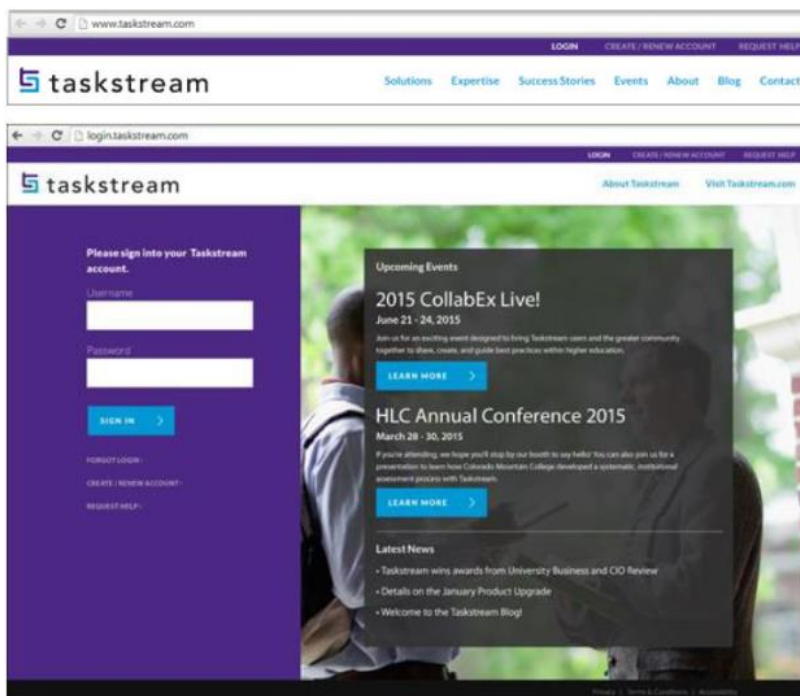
www.taskstream.com

LOGIN CREATE / RENEW ACCOUNT REQUEST HELP

taskstream

Solutions Expertise Success Stories Events About Blog Contact

login.taskstream.com

LOGIN CREATE / RENEW ACCOUNT REQUEST HELP

taskstream

About Taskstream Visit Taskstream.com

Please sign into your Taskstream account.

Username

Password

SIGN IN >

FORGOT LOGIN ›

CREATE / RENEW ACCOUNT ›

REQUEST HELP ›

Upcoming Events

2015 CollabEx Live!

June 21 - 24, 2015

Join us for an exciting event designed to bring Taskstream users and the greater community together to share, create, and guide best practices within higher education.

LEARN MORE >

HLC Annual Conference 2015

March 28 - 30, 2015

If you're attending, we hope you'll stop by our booth to say hello! You can also join us for a presentation to learn how Colorado Mountain College developed a systematic, institutional assessment process with Taskstream.

LEARN MORE >

Latest News

• Taskstream wins awards from University Business and CIO Review

• Details on the January Product Upgrade

• Welcome to the Taskstream Blog!

Privacy | Terms & Conditions | Accessibility